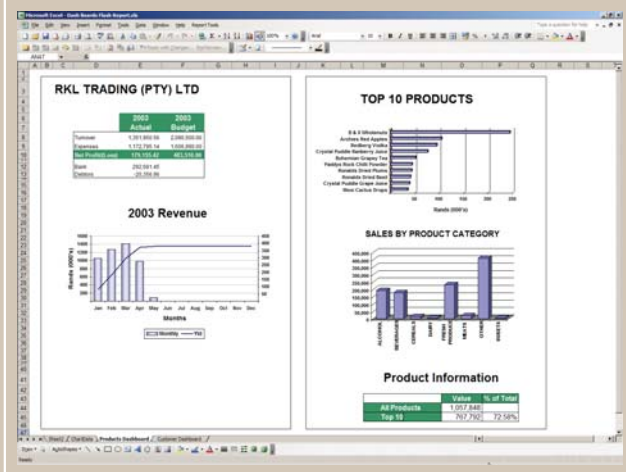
Microsoft Excel - Dash Boards Flash Report.xls

File Edit View Insert Format Tools Data Window Help Report Tools

Type a question for help

RKL TRADING (PTY) LTD

| | 2003 Actual | 2003 Budget |
|---|---|---|
| Turnover | 1,301,950.56 | 2,000,000.00 |
| Expenses | 1,172,795.14 | 1,538,850.00 |
| Net Profit/(Loss) | 129,155.42 | 461,150.00 |
| Bank | 292,591.45 | |
| Debtors | -20,359.96 | |

2003 Revenue

Rands (000's)

Jan Feb Mar Apr May Jun Jul Aug Sep Oct Nov Dec

Months

Monthly YtD

TOP 10 PRODUCTS

B & V Wholesale
Archers Red Apples
Redberg Vodka
Crystal Puddle Rainberry Juice
Bohemian Grapey Tea
Paddys Rock Chilli Powder
Ronaldo Dried Plums
Ronaldo Dried Beef
Crystal Puddle Grape Juice
Mara Cactus Drops

50 100 150 200 250

Rands (000's)

SALES BY PRODUCT CATEGORY

400,000
350,000
300,000
250,000
200,000
150,000
100,000
50,000
0

ALCOHOL BEVERAGES CEREALS DAIRY FRESH PRODUCE MEATS OTHER SWEETS

Product Information

| | Value | % of Total |
|---|---|---|
| All Products | 1,057,848 | |
| Top 10 | 767,792 | 72.58% |

Sheet2 ChartData Products Dashboard Customer Dashboard

Draw AutoShapes

Ready